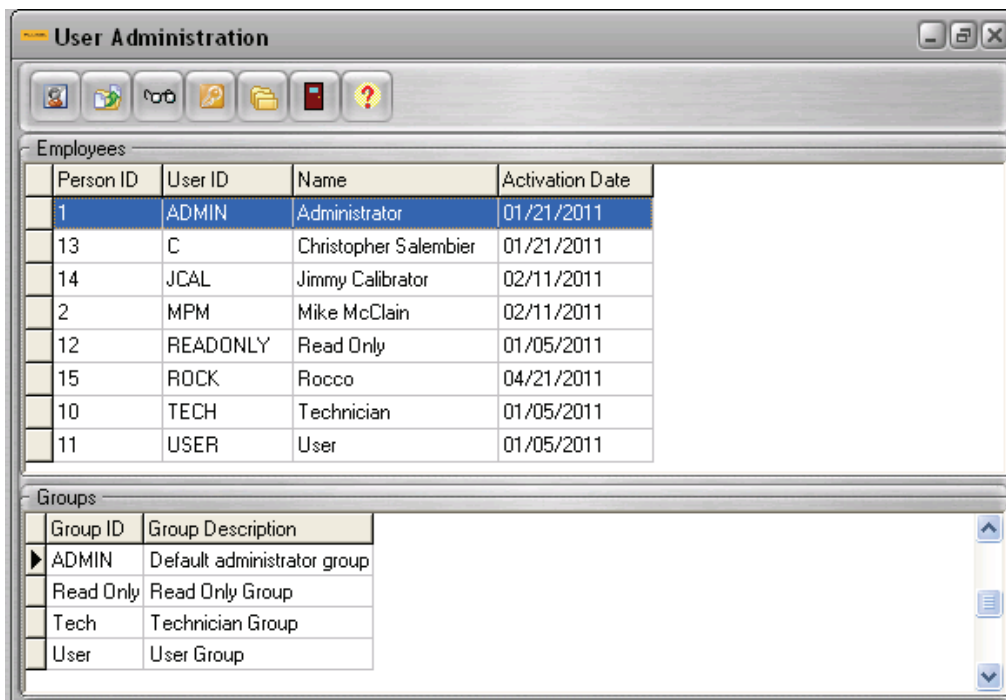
User Administration

Employees

| Person ID | User ID | Name | Activation Date |
|---|---|---|---|
| 1 | ADMIN | Administrator | 01/21/2011 |
| 13 | C | Christopher Salembier | 01/21/2011 |
| 14 | JCAL | Jimmy Calibrator | 02/11/2011 |
| 2 | MPM | Mike McClain | 02/11/2011 |
| 12 | READONLY | Read Only | 01/05/2011 |
| 15 | ROCK | Rocco | 04/21/2011 |
| 10 | TECH | Technician | 01/05/2011 |
| 11 | USER | User | 01/05/2011 |

Groups

| Group ID | Group Description |
|---|---|
| ADMIN | Default administrator group |
| Read Only | Read Only Group |
| Tech | Technician Group |
| User | User Group |